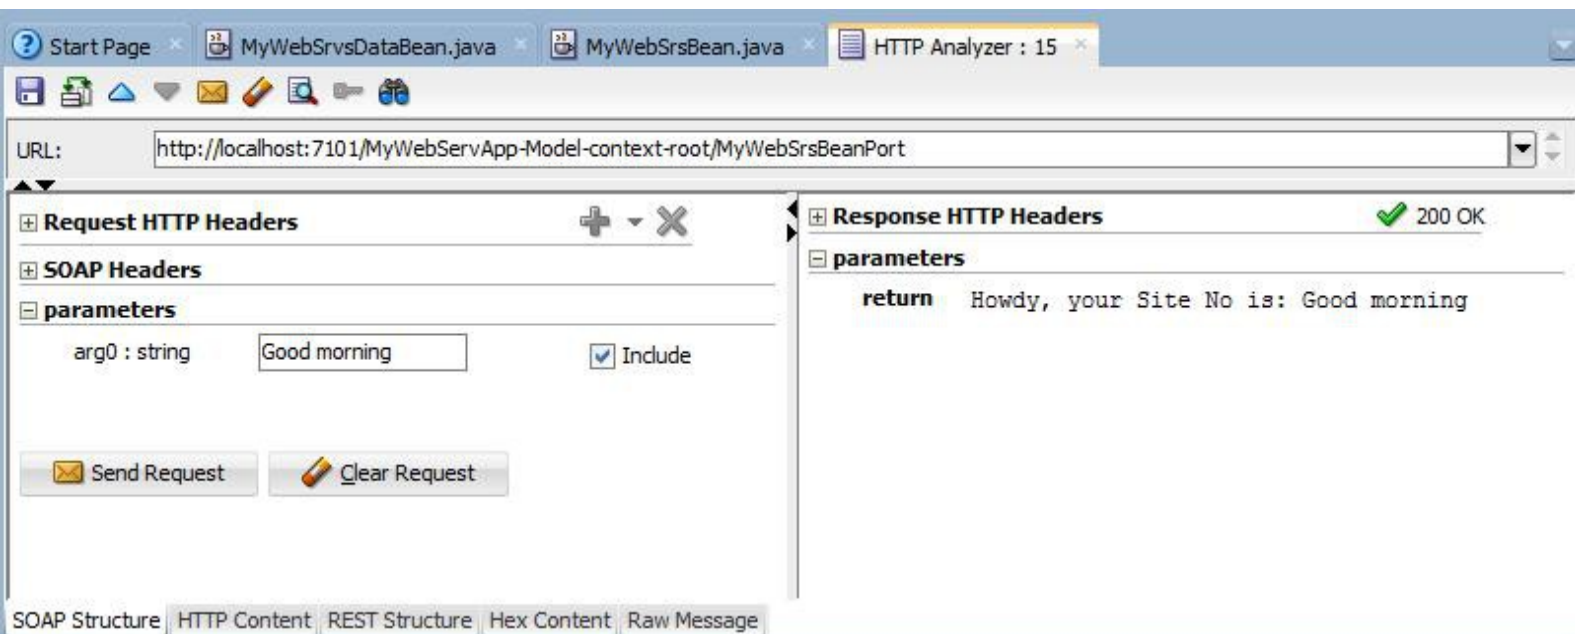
Start Page MyWebSrvsDataBean.java MyWebSrsBean.java HTTP Analyzer : 15

URL: http://localhost:7101/MyWebServApp-Model-context-root/MyWebSrsBeanPort

Request HTTP Headers

SOAP Headers

parameters

arg0 : string Good morning Include

Send Request Clear Request

Response HTTP Headers 200 OK

parameters

return Howdy, your Site No is: Good morning

SOAP Structure HTTP Content REST Structure Hex Content Raw Message